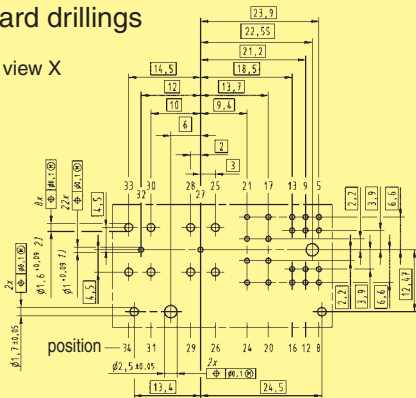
ard drillings

view X

23,9
22,55
21,2
14,5
18,5
12
13,7
10
9,4
6
2
3

33 30 32 28 27 25 21 17 13 9 5

8x $\oplus$ $\phi$0,1 Ⓜ
22x $\oplus$ $\phi$0,1 Ⓜ
$\phi 1,6^{+0,09}$ 2)
$\phi 1^{+0,09}$ 1)
4,5
4,5
2x
$\phi 1,3^{\pm 0,05}$

2,2
3,9
6,6
12,4
2,2
3,9
6,6

position — 34 31 29 26 24 20 16 12 8

2x
$\phi 2,5^{\pm 0,05}$
$\oplus$ $\phi$0,1 Ⓜ
13,4
24,5